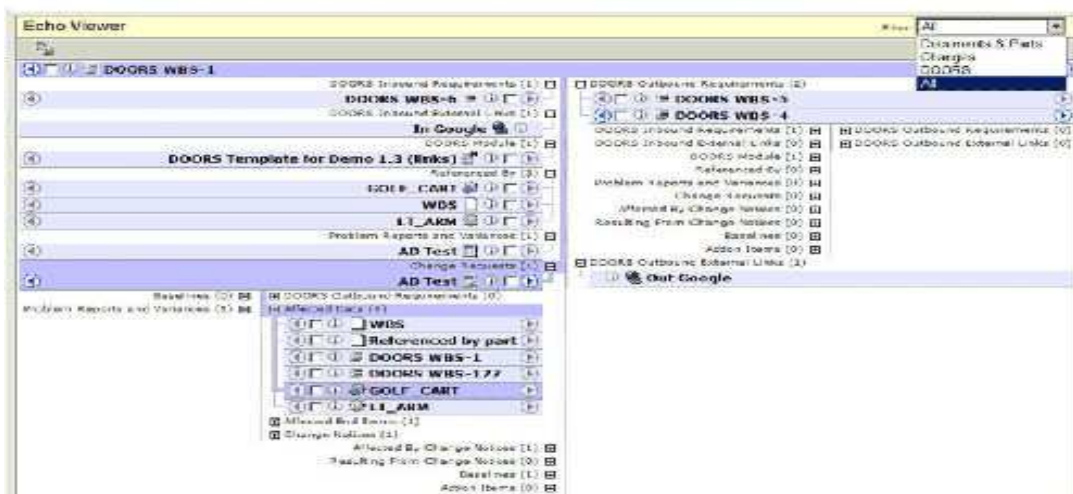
Echo Viewer

Filter: All

Documents & Parts
Changes
DOORS
All

DOORS WBS-1

DOORS Inbound Requirements (1)
DOORS WBS-6
DOORS Inbound External Links (1)
In Google
DOORS Module (1)
DOORS Template for Demo 1.3 (links)
Referenced By (3)
GOLF_CART
WBS
LI_ARM
Problem Reports and Variances (1)
AD Test
Change Requests (1)
AD Test
Baselines (0)
Problem Reports and Variances (5)
DOORS Outbound Requirements (0)
Affected Data (7)
WBS
Referenced by part
DOORS WBS-1
DOORS WBS-177
GOLF_CART
LI_ARM
Affected End Items (1)
Change Notices (1)
Affected By Change Notices (1)
Resulting From Change Notices (0)
Baselines (1)
Action Items (0)

DOORS Outbound Requirements (2)
DOORS WBS-3
DOORS WBS-4
DOORS Inbound Requirements (1)
DOORS Inbound External Links (0)
DOORS Module (1)
Referenced By (0)
Problem Reports and Variances (0)
Change Requests (0)
Affected By Change Notices (0)
Resulting From Change Notices (0)
Baselines (0)
Action Items (0)
DOORS Outbound External Links (1)
Out Google

DOORS Outbound Requirements (0)
DOORS Outbound External Links (0)